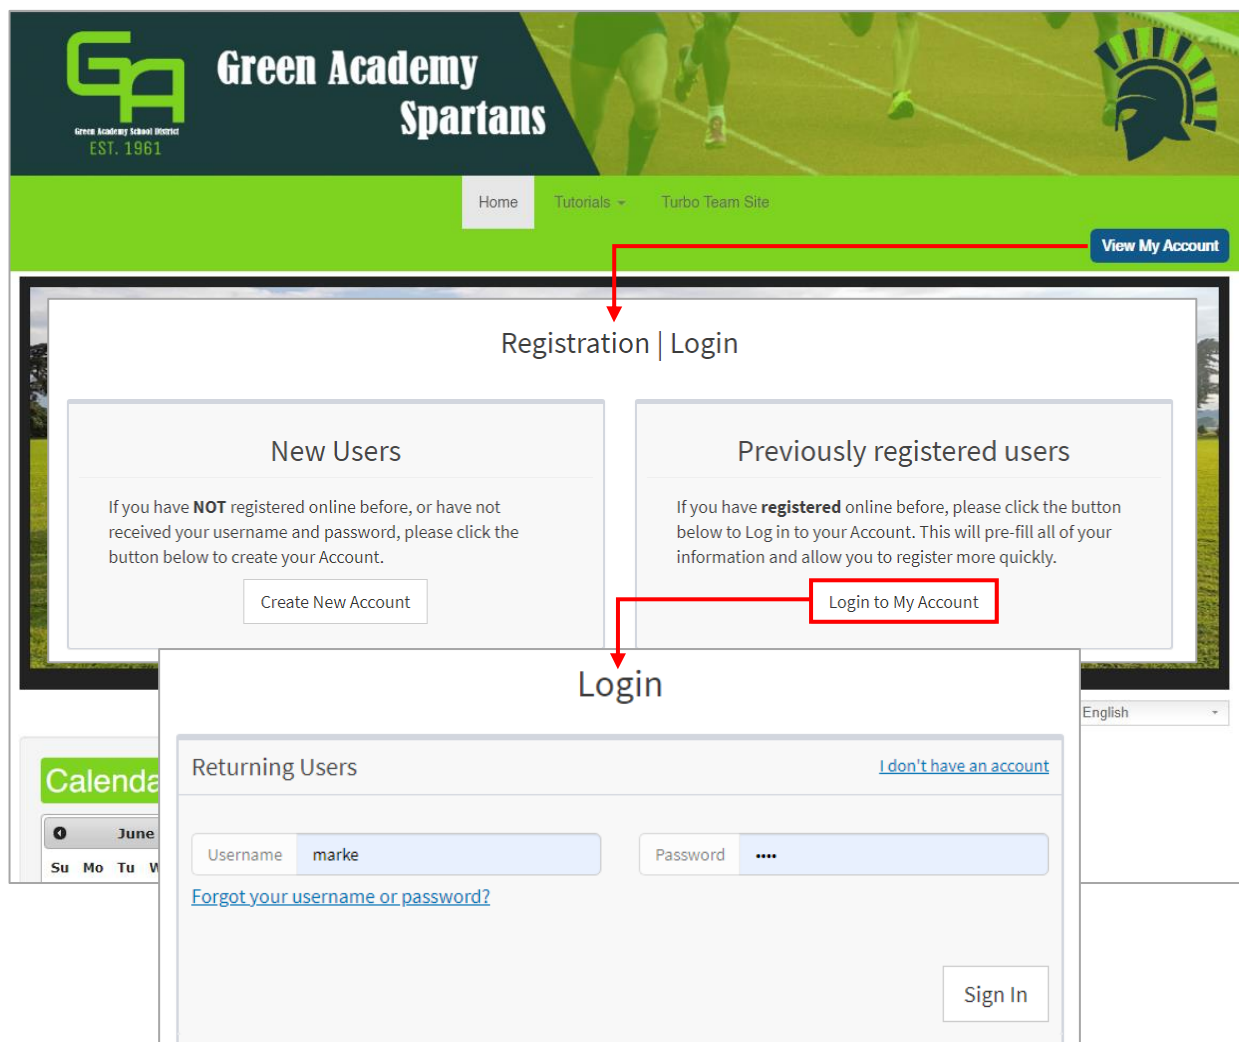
GA
Green Academy School District
EST. 1961

Green Academy Spartans

Home
Tutorials
Turbo Team Site

View My Account

Registration | Login

New Users

If you have **NOT** registered online before, or have not received your username and password, please click the button below to create your Account.

Create New Account

Previously registered users

If you have **registered** online before, please click the button below to Log in to your Account. This will pre-fill all of your information and allow you to register more quickly.

Login to My Account

English

Calenda

June

Su Mo Tu W

Login

Returning Users

I don't have an account

Username marke

Password ••••

Forgot your username or password?

Sign In